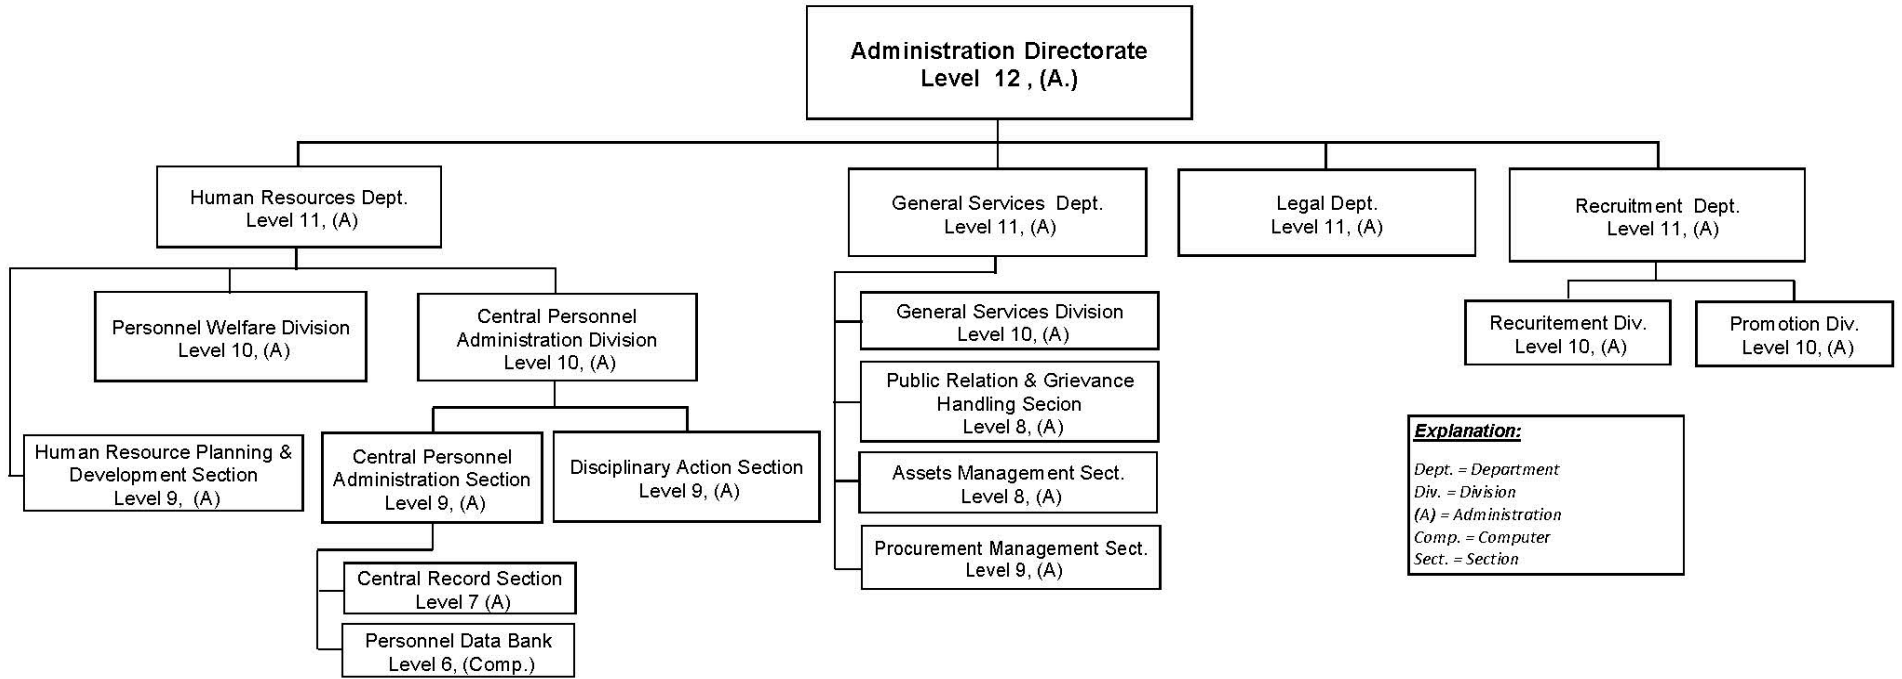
Administration Directorate
Level 12 , (A.)

Human Resources Dept.
Level 11, (A)

General Services Dept.
Level 11, (A)

Legal Dept.
Level 11, (A)

Recruitment Dept.
Level 11, (A)

Personnel Welfare Division
Level 10, (A)

Central Personnel Administration Division
Level 10, (A)

Human Resource Planning & Development Section
Level 9, (A)

Central Personnel Administration Section
Level 9, (A)

Disciplinary Action Section
Level 9, (A)

Central Record Section
Level 7 (A)

Personnel Data Bank
Level 6, (Comp.)

General Services Division
Level 10, (A)

Public Relation & Grievance Handling Secion
Level 8, (A)

Assets Management Sect.
Level 8, (A)

Procurement Management Sect.
Level 9, (A)

Recuritement Div.
Level 10, (A)

Promotion Div.
Level 10, (A)

Explanation:
Dept. = Department
Div. = Division
(A) = Administration
Comp. = Computer
Sect. = Section